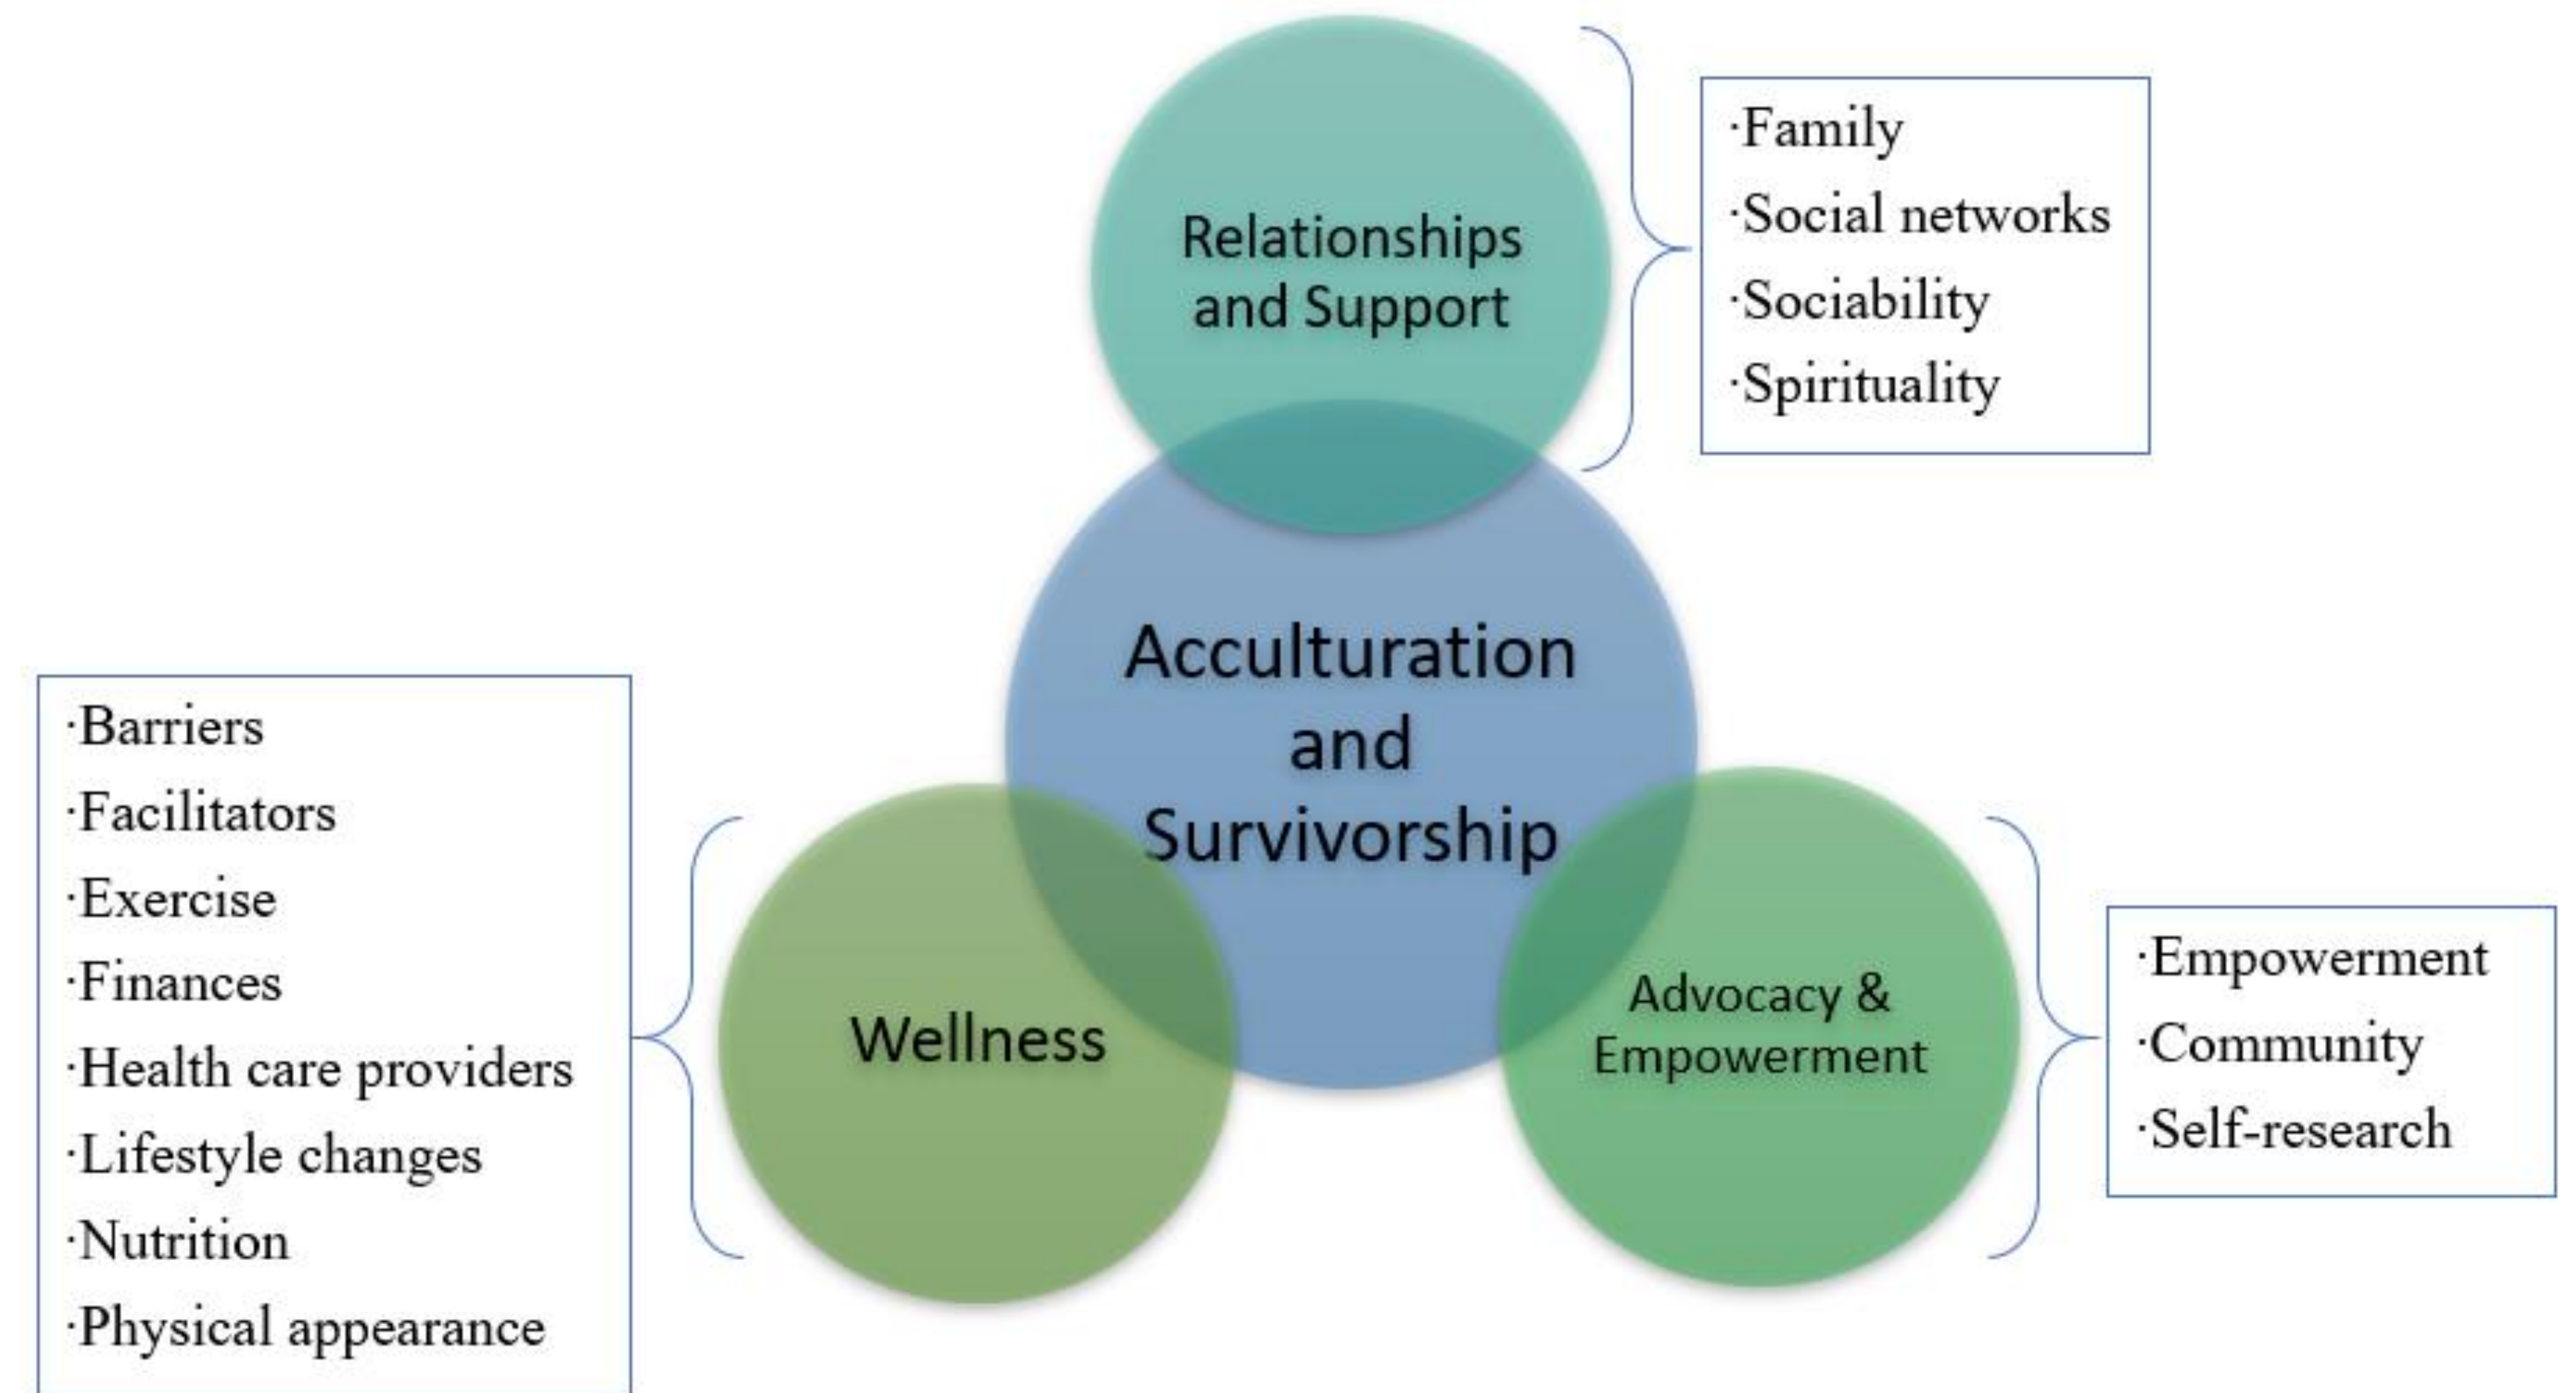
Relationships and Support

·Family
·Social networks
·Sociability
·Spirituality

Acculturation and Survivorship

·Barriers
·Facilitators
·Exercise
·Finances
·Health care providers
·Lifestyle changes
·Nutrition
·Physical appearance

Wellness

Advocacy & Empowerment

·Empowerment
·Community
·Self-research